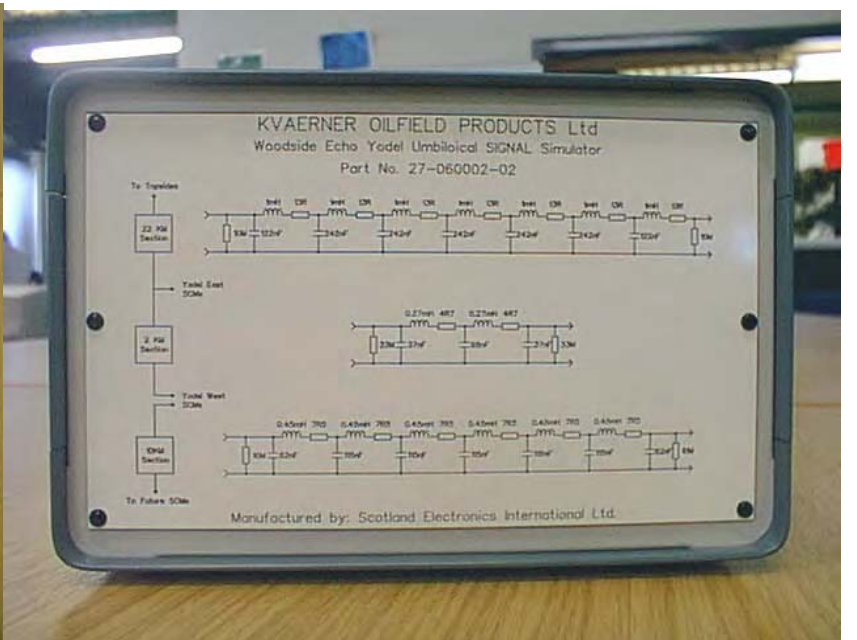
KVAERNER OILFIELD PRODUCTS Ltd
Woodside Echo Yodel Umbilical SIGNAL Simulator
Part No. 27-060002-02

To Topsides

22 KM Section

Yodel East SCMs

2 KM Section

Yodel West SCMs

10KM Section

To Future SCMs

1mH
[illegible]R
1mH
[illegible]R
1mH
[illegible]R
1mH
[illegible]R
1mH
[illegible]R
1mH
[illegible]R
1mH
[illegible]R
10M
122nF
242nF
242nF
242nF
242nF
242nF
122nF
10M

0.27mH
4R7
0.27mH
4R7
33M
37nF
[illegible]nF
37nF
33M

0.45mH
7R5
0.45mH
7R5
0.45mH
7R5
0.45mH
7R5
0.45mH
7R5
0.45mH
7R5
10M
82nF
165nF
165nF
165nF
165nF
165nF
82nF
10M

Manufactured by: Scotland Electronics International Ltd.